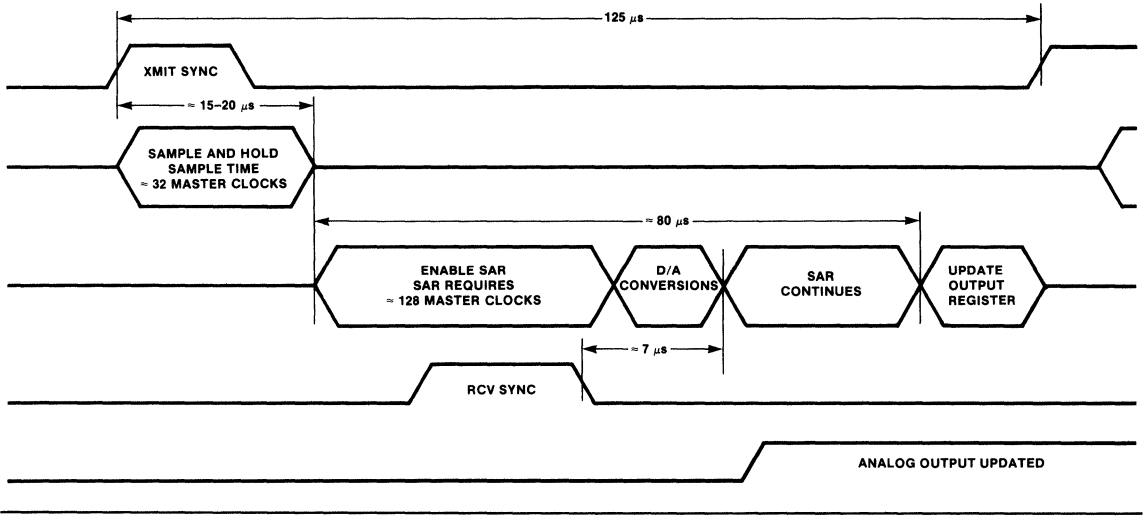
125 $\mu s$

XMIT SYNC

$\approx$ 15–20 $\mu s$

SAMPLE AND HOLD SAMPLE TIME $\approx$ 32 MASTER CLOCKS

$\approx$ 80 $\mu s$

ENABLE SAR SAR REQUIRES $\approx$ 128 MASTER CLOCKS

D/A CONVERSIONS

SAR CONTINUES

UPDATE OUTPUT REGISTER

$\approx$ 7 $\mu s$

RCV SYNC

ANALOG OUTPUT UPDATED